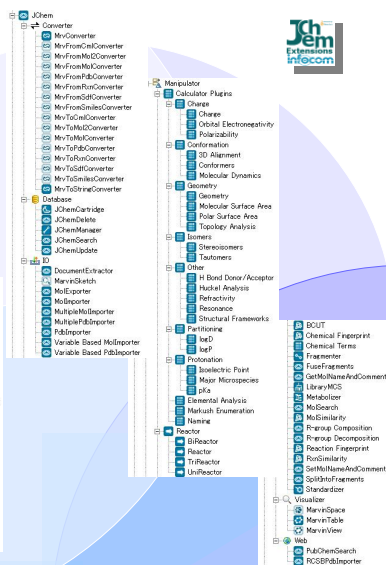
JChem
Converter
MrvConverter
MrvFromCmlConverter
MrvFromMol2Converter
MrvFromMolConverter
MrvFromPdbConverter
MrvFromRxnConverter
MrvFromSdfConverter
MrvFromSmilesConverter
MrvToCmlConverter
MrvToMol2Converter
MrvToMolConverter
MrvToPdbConverter
MrvToRxnConverter
MrvToSdfConverter
MrvToSmilesConverter
MrvToStringConverter
Database
JChemCartridge
JChemDelete
JChemManager
JChemSearch
JChemUpdate
IO
DocumentExtractor
MarvinSketch
MolExporter
MolImporter
MultipleMolImporter
MultiplePdbImporter
PdbImporter
Variable Based MolImporter
Variable Based PdbImporter

JChem Extensions infocom

Manipulator
Calculator Plugins
Charge
Charge
Orbital Electronegativity
Polarizability
Conformation
3D Alignment
Conformers
Molecular Dynamics
Geometry
Geometry
Molecular Surface Area
Polar Surface Area
Topology Analysis
Isomers
Stereoisomers
Tautomers
Other
H Bond Donor/Acceptor
Huckel Analysis
Refractivity
Resonance
Structural Frameworks
Partitioning
logD
logP
Protonation
Isoelectric Point
Major Microspecies
pKa
Elemental Analysis
Markush Enumeration
Naming
Reactor
BiReactor
Reactor
TriReactor
UniReactor

BCUT
Chemical Fingerprint
Chemical Terms
Fragmenter
FuseFragments
GetMolNameAndComment
LibraryMCS
Metabolizer
MolSearch
MolSimilarity
R-group Composition
R-group Decomposition
Reaction Fingerprint
RxnSimilarity
SetMolNameAndComment
SplitIntoFragments
Standardizer
Visualizer
MarvinSpace
MarvinTable
MarvinView
Web
PubChemSearch
RCSBPdbImporter